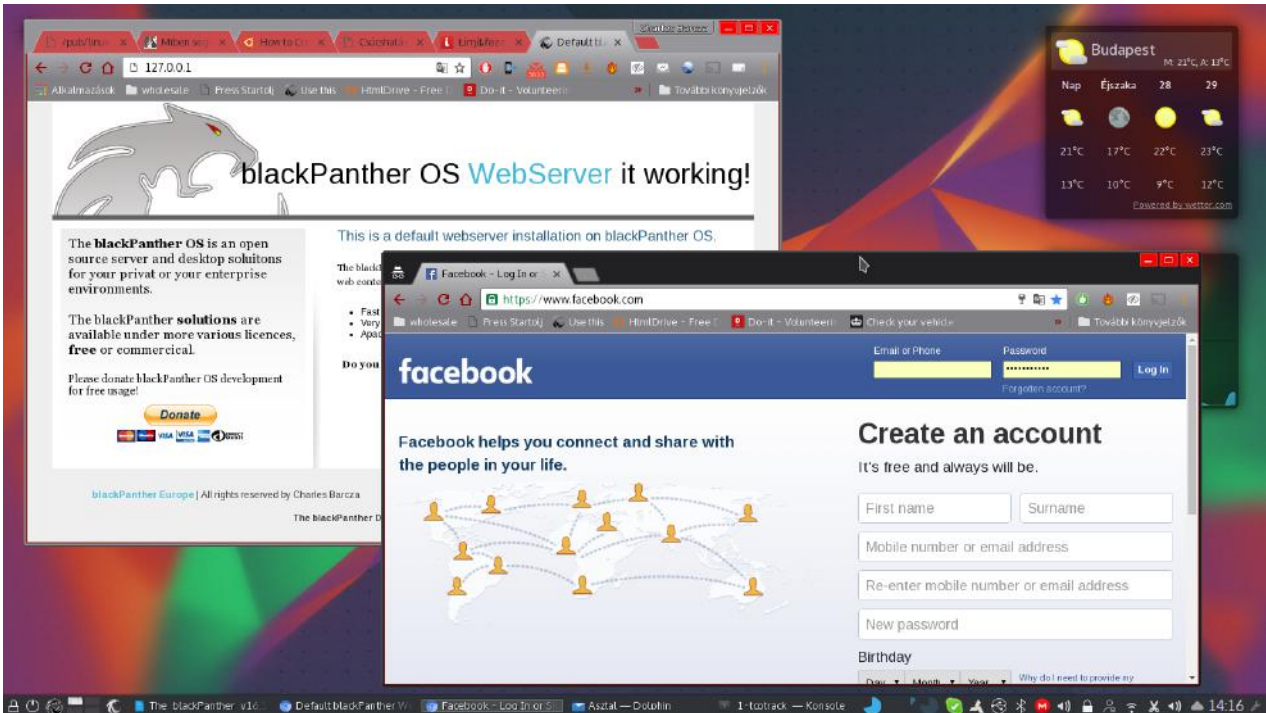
/pub/linux × Miben seg × How to Cr × Csicshatá × Html&fe × Default bl ×

127.0.0.1

Alkalmazások | wholesale | Press Startolj | Use this | HtmlDrive - Free | Do-it - Volunteerin | További könyvjelzők

blackPanther OS WebServer it working!

The blackPanther OS is an open source server and desktop soluitons for your privat or your enterprise environments.

The blackPanther solutions are available under more various licences, free or commercical.

Please donate blackPanther OS development for free usage!

Donate

This is a default webserver installation on blackPanther OS.

The black
web conte

Fast
Very
Apac

Do you

blackPanther Europe | All rights reserved by Charles Barcza

The blackPanther D

Budapest
M: 21°C, A: 13°C

| Nap | Éjszaka | 28 | 29 |
|---|---|---|---|
| 21°C | 17°C | 22°C | 23°C |
| 13°C | 10°C | 9°C | 12°C |

Powered by wetter.com

Facebook - Log In or ×

https://www.facebook.com

wholesale | Press Startolj | Use this | HtmlDrive - Free | Do-it - Volunteerin | Check your vehicle | További könyvjelzők

facebook

Email or Phone
Password
Log In
Forgotten account?

Facebook helps you connect and share with the people in your life.

Create an account

It's free and always will be.

First name
Surname
Mobile number or email address
Re-enter mobile number or email address
New password

Birthday
Day Month Year Why do I need to provide my

The blackPanther v1d | Default blackPanther W | Facebook - Log In or S | Asztal — Dolphin | 1-tcotrack — Konsole | 14:16